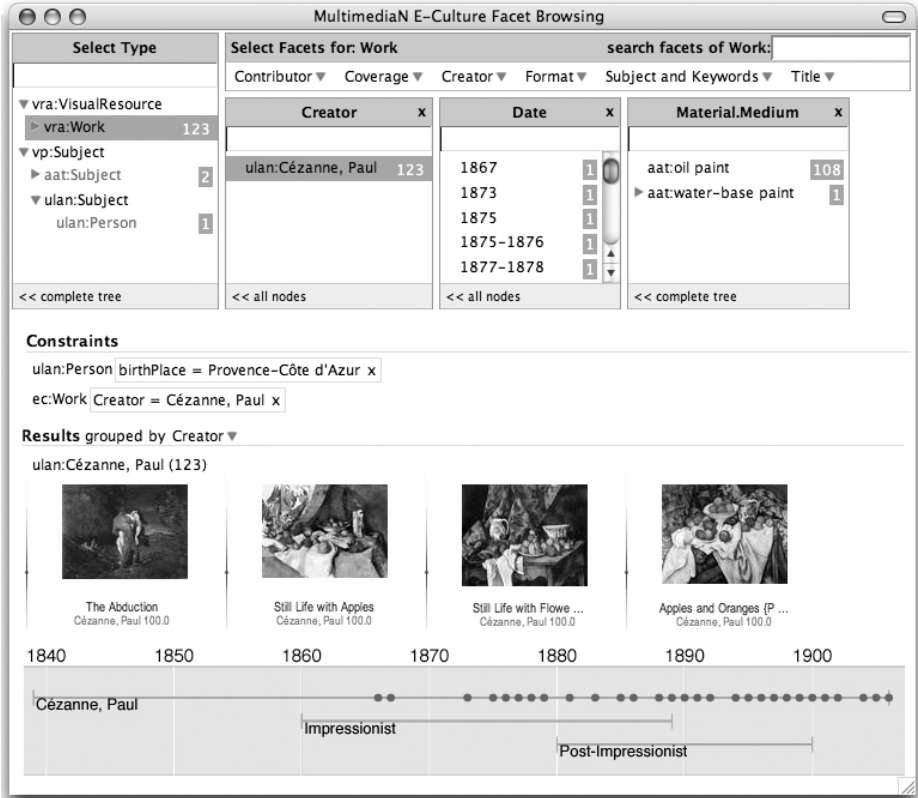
MultimediaN E-Culture Facet Browsing

Select Type

▼vra:VisualResource
▶ vra:Work 123
▼vp:Subject
▶ aat:Subject 2
▼ulan:Subject
ulan:Person 1

<< complete tree

Select Facets for: Work
search facets of Work:

Contributor ▼ Coverage ▼ Creator ▼ Format ▼ Subject and Keywords ▼ Title ▼

Creator x
ulan:Cézanne, Paul 123
<< all nodes

Date x
1867 1
1873 1
1875 1
1875-1876 1
1877-1878 1
<< all nodes

Material.Medium x
aat:oil paint 108
▶ aat:water-base paint 1
<< complete tree

Constraints
ulan:Person birthPlace = Provence-Côte d'Azur x
ec:Work Creator = Cézanne, Paul x

Results grouped by Creator ▼
ulan:Cézanne, Paul (123)

The Abduction
Cézanne, Paul 100.0

Still Life with Apples
Cézanne, Paul 100.0

Still Life with Flowe ...
Cézanne, Paul 100.0

Apples and Oranges {P ...
Cézanne, Paul 100.0

1840 1850 1860 1870 1880 1890 1900

Cézanne, Paul
Impressionist
Post-Impressionist